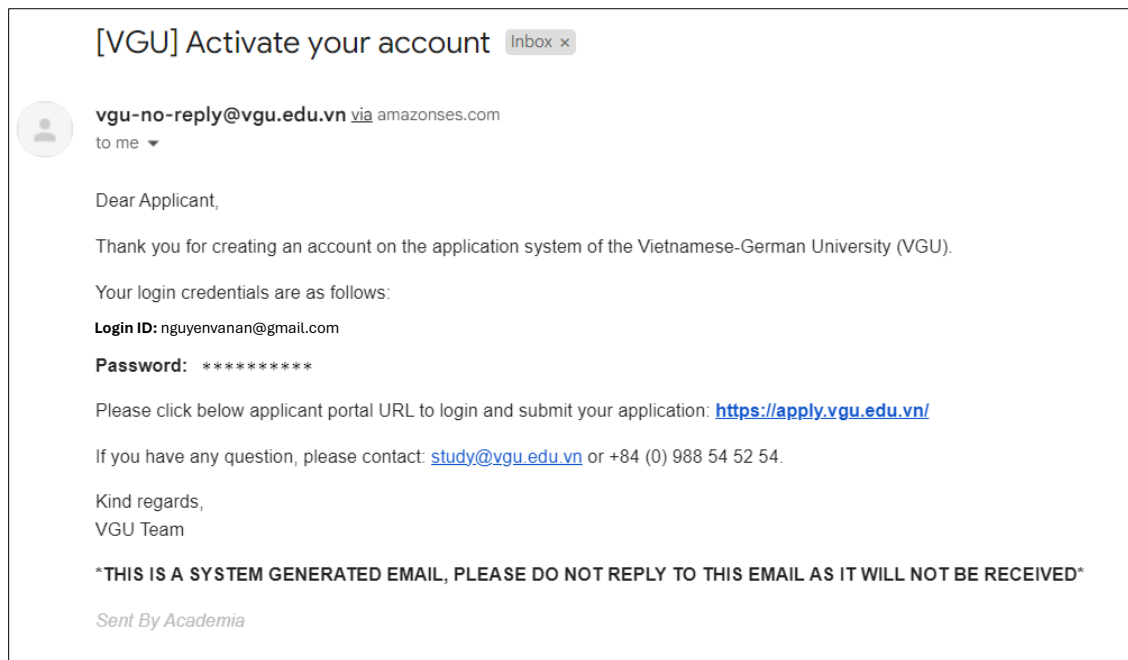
[VGU] Activate your account Inbox ×

vgu-no-reply@vgu.edu.vn via amazonses.com
to me

Dear Applicant,

Thank you for creating an account on the application system of the Vietnamese-German University (VGU).

Your login credentials are as follows:

Login ID: nguyenvanan@gmail.com

Password: **********

Please click below applicant portal URL to login and submit your application: https://apply.vgu.edu.vn/

If you have any question, please contact: study@vgu.edu.vn or +84 (0) 988 54 52 54.

Kind regards,
VGU Team

*THIS IS A SYSTEM GENERATED EMAIL, PLEASE DO NOT REPLY TO THIS EMAIL AS IT WILL NOT BE RECEIVED*

Sent By Academia